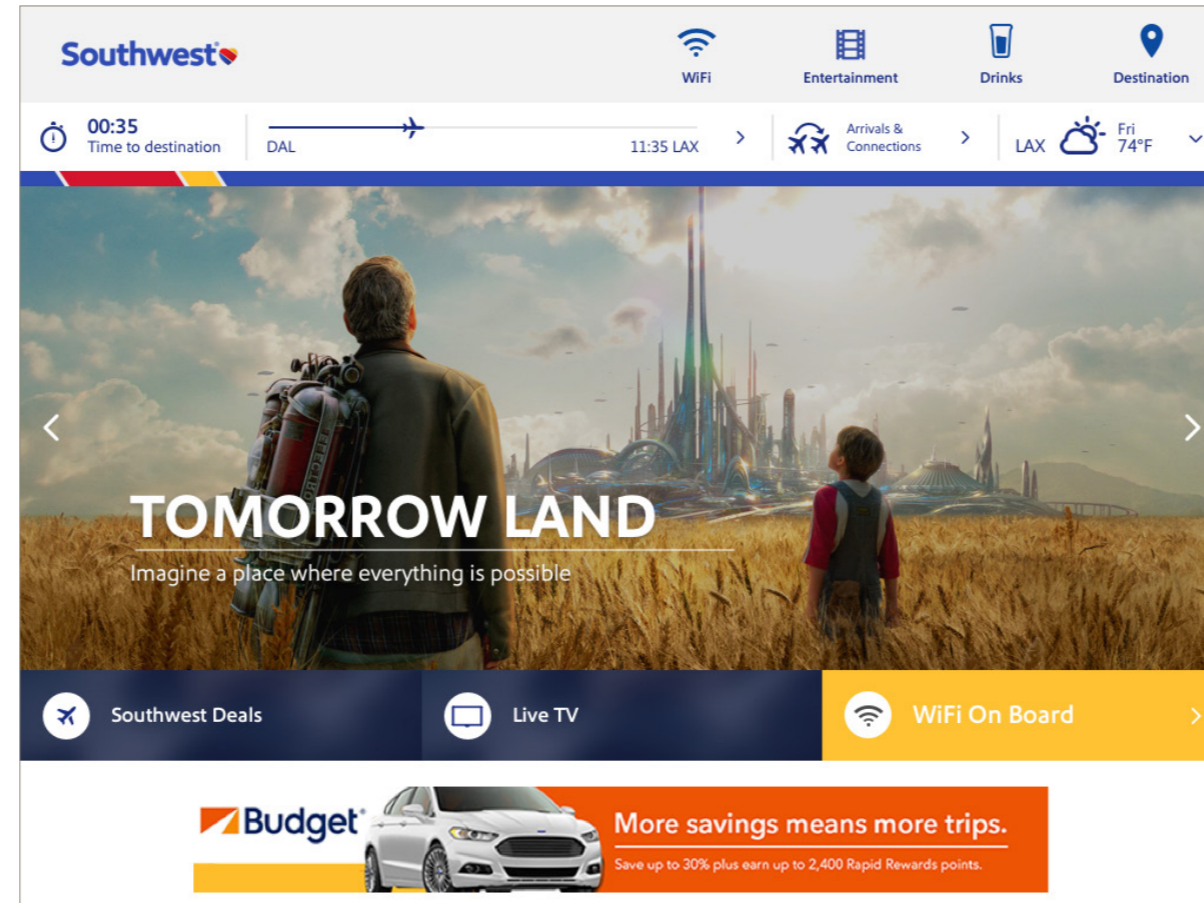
Southwest

WiFi

Entertainment

Drinks

Destination

00:35
Time to destination

DAL

11:35 LAX

Arrivals & Connections

LAX

Fri
74°F

TOMORROW LAND

Imagine a place where everything is possible

Southwest Deals

Live TV

WiFi On Board

Budget

More savings means more trips.

Save up to 30% plus earn up to 2,400 Rapid Rewards points.